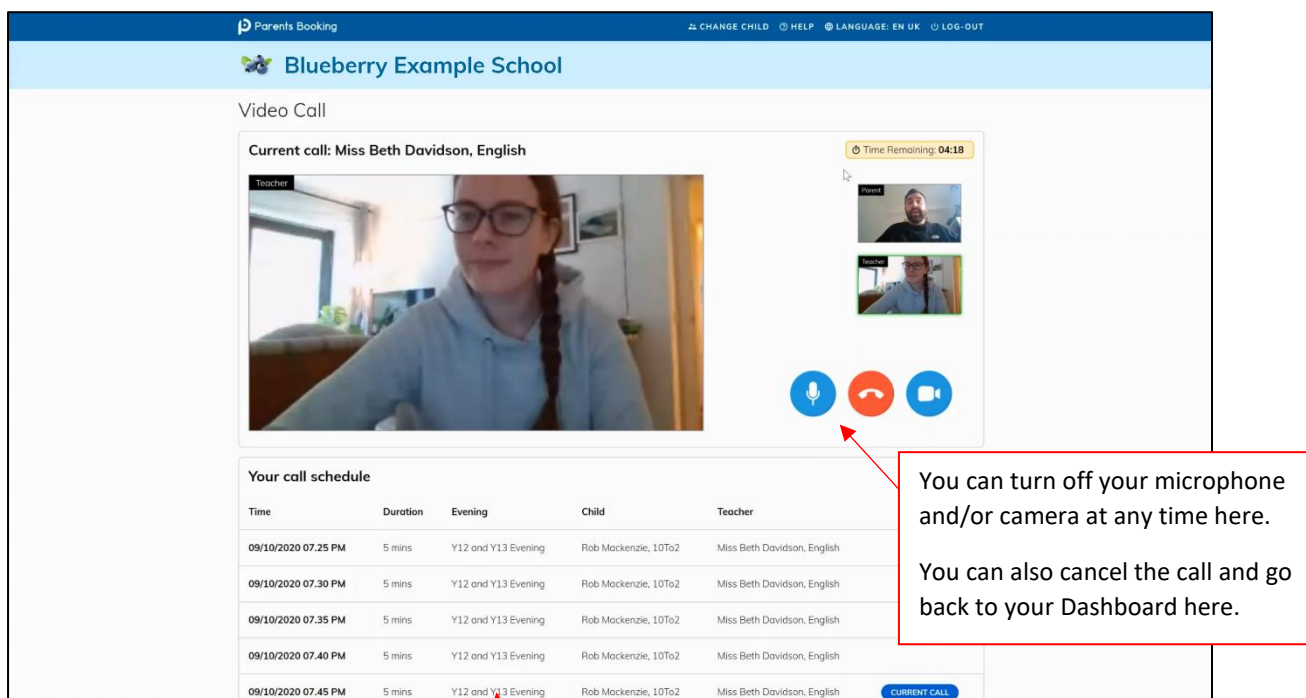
Parents Booking

CHANGE CHILD HELP LANGUAGE: EN UK LOG-OUT

Blueberry Example School

Video Call

Current call: Miss Beth Davidson, English

Time Remaining: 04:18

Teacher

Parent

Teacher

Your call schedule

| Time | Duration | Evening | Child | Teacher | |
|---|---|---|---|---|---|
| 09/10/2020 07.25 PM | 5 mins | Y12 and Y13 Evening | Rob Mackenzie, 10To2 | Miss Beth Davidson, English | |
| 09/10/2020 07.30 PM | 5 mins | Y12 and Y13 Evening | Rob Mackenzie, 10To2 | Miss Beth Davidson, English | |
| 09/10/2020 07.35 PM | 5 mins | Y12 and Y13 Evening | Rob Mackenzie, 10To2 | Miss Beth Davidson, English | |
| 09/10/2020 07.40 PM | 5 mins | Y12 and Y13 Evening | Rob Mackenzie, 10To2 | Miss Beth Davidson, English | |
| 09/10/2020 07.45 PM | 5 mins | Y12 and Y13 Evening | Rob Mackenzie, 10To2 | Miss Beth Davidson, English | CURRENT CALL |

You can turn off your microphone and/or camera at any time here.

You can also cancel the call and go back to your Dashboard here.